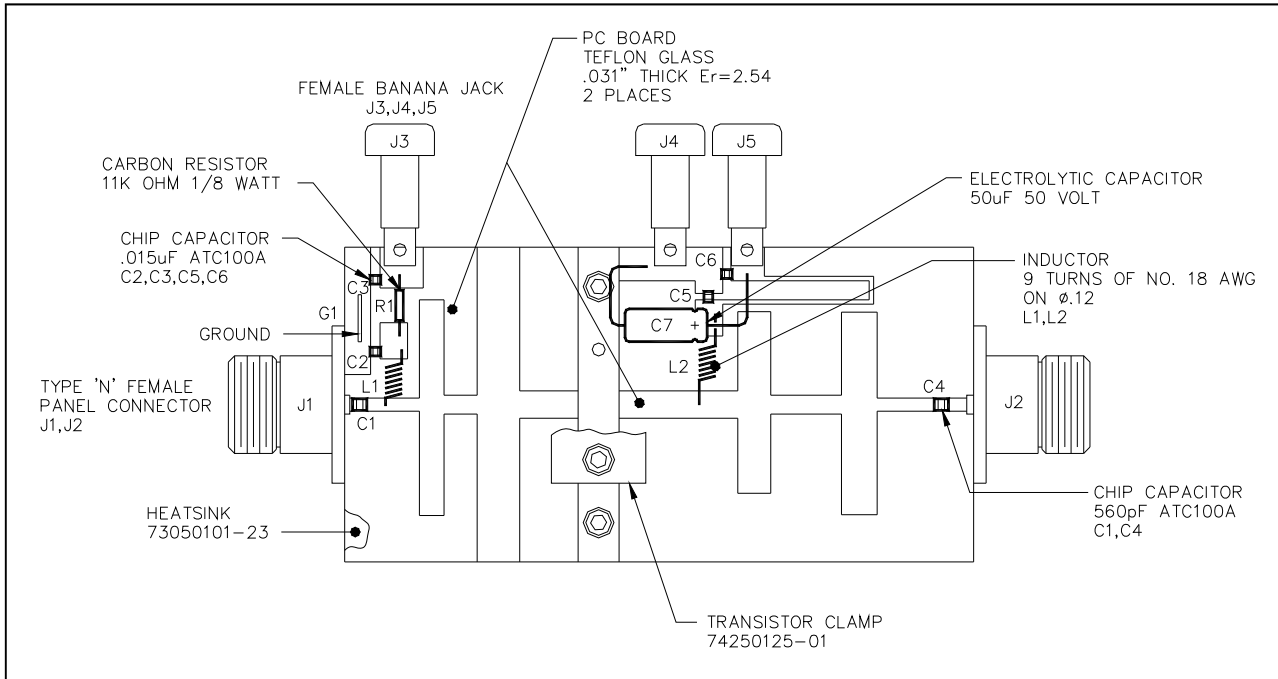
PC BOARD
TEFLON GLASS
.031" THICK Er=2.54
2 PLACES

FEMALE BANANA JACK
J3,J4,J5

J3

J4

J5

CARBON RESISTOR
11K OHM 1/8 WATT

ELECTROLYTIC CAPACITOR
50uF 50 VOLT

CHIP CAPACITOR
.015uF ATC100A
C2,C3,C5,C6

INDUCTOR
9 TURNS OF NO. 18 AWG
ON ø.12
L1,L2

C3

R1

C6

C5

C7

+

G1

GROUND

C2

L2

TYPE 'N' FEMALE
PANEL CONNECTOR
J1,J2

L1

J1

C1

C4

J2

HEATSINK
73050101-23

CHIP CAPACITOR
560pF ATC100A
C1,C4

TRANSISTOR CLAMP
74250125-01